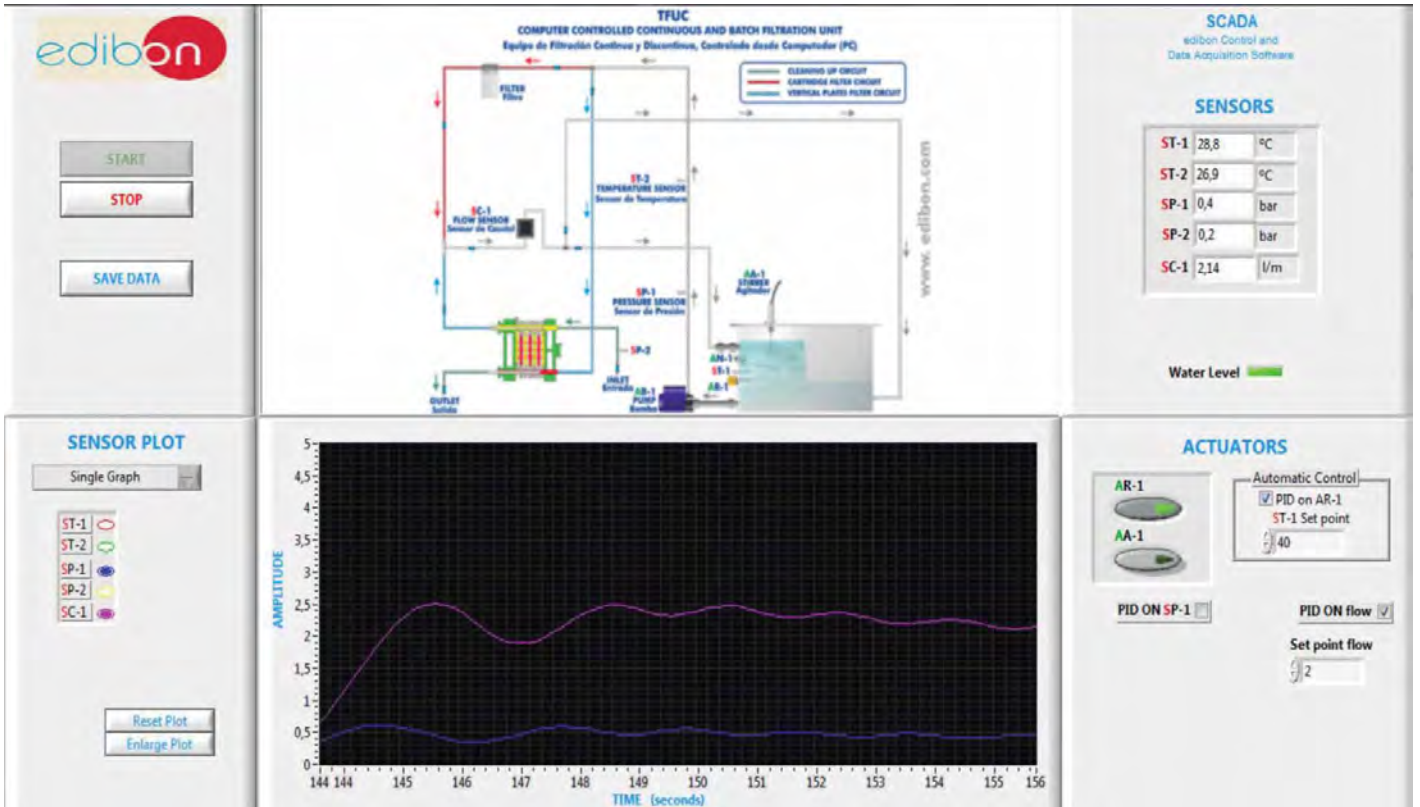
edibon

START
STOP
SAVE DATA

TFUC
COMPUTER CONTROLLED CONTINUOUS AND BATCH FILTRATION UNIT
Equipo de Filtración Continua y Discontinua, Controlado desde Computador (PC)

CLEANING UP CIRCUIT
CARTRIDGE FILTER CIRCUIT
VERTICAL PLATES FILTER CIRCUIT

FILTER
Filtro

ST-2
TEMPERATURE SENSOR
Sensor de Temperatura

SC-1
FLOW SENSOR
Sensor de Caudal

SP-1
PRESSURE SENSOR
Sensor de Presión

AA-1
STIRRER
Agitador

www.edibon.com

SP-2
AN-1
ST-1
AR-1
INLET
Entrada
AB-1
PUMP
Bomba
OUTLET
Salida

SCADA
edibon Control and Data Acquisition Software

SENSORS
| ST-1 | 28,8 | ºC |
|---|---|---|
| ST-2 | 26,9 | ºC |
| SP-1 | 0,4 | bar |
| SP-2 | 0,2 | bar |
| SC-1 | 2,14 | l/m |

Water Level

SENSOR PLOT
Single Graph
ST-1
ST-2
SP-1
SP-2
SC-1

Reset Plot
Enlarge Plot

AMPLITUDE
5
4,5
4
3,5
3
2,5
2
1,5
1
0,5
0
144 144 145 146 147 148 149 150 151 152 153 154 155 156
TIME (seconds)

ACTUATORS
AR-1
AA-1
Automatic Control
PID on AR-1
ST-1 Set point
40
PID ON SP-1
PID ON flow
Set point flow
2